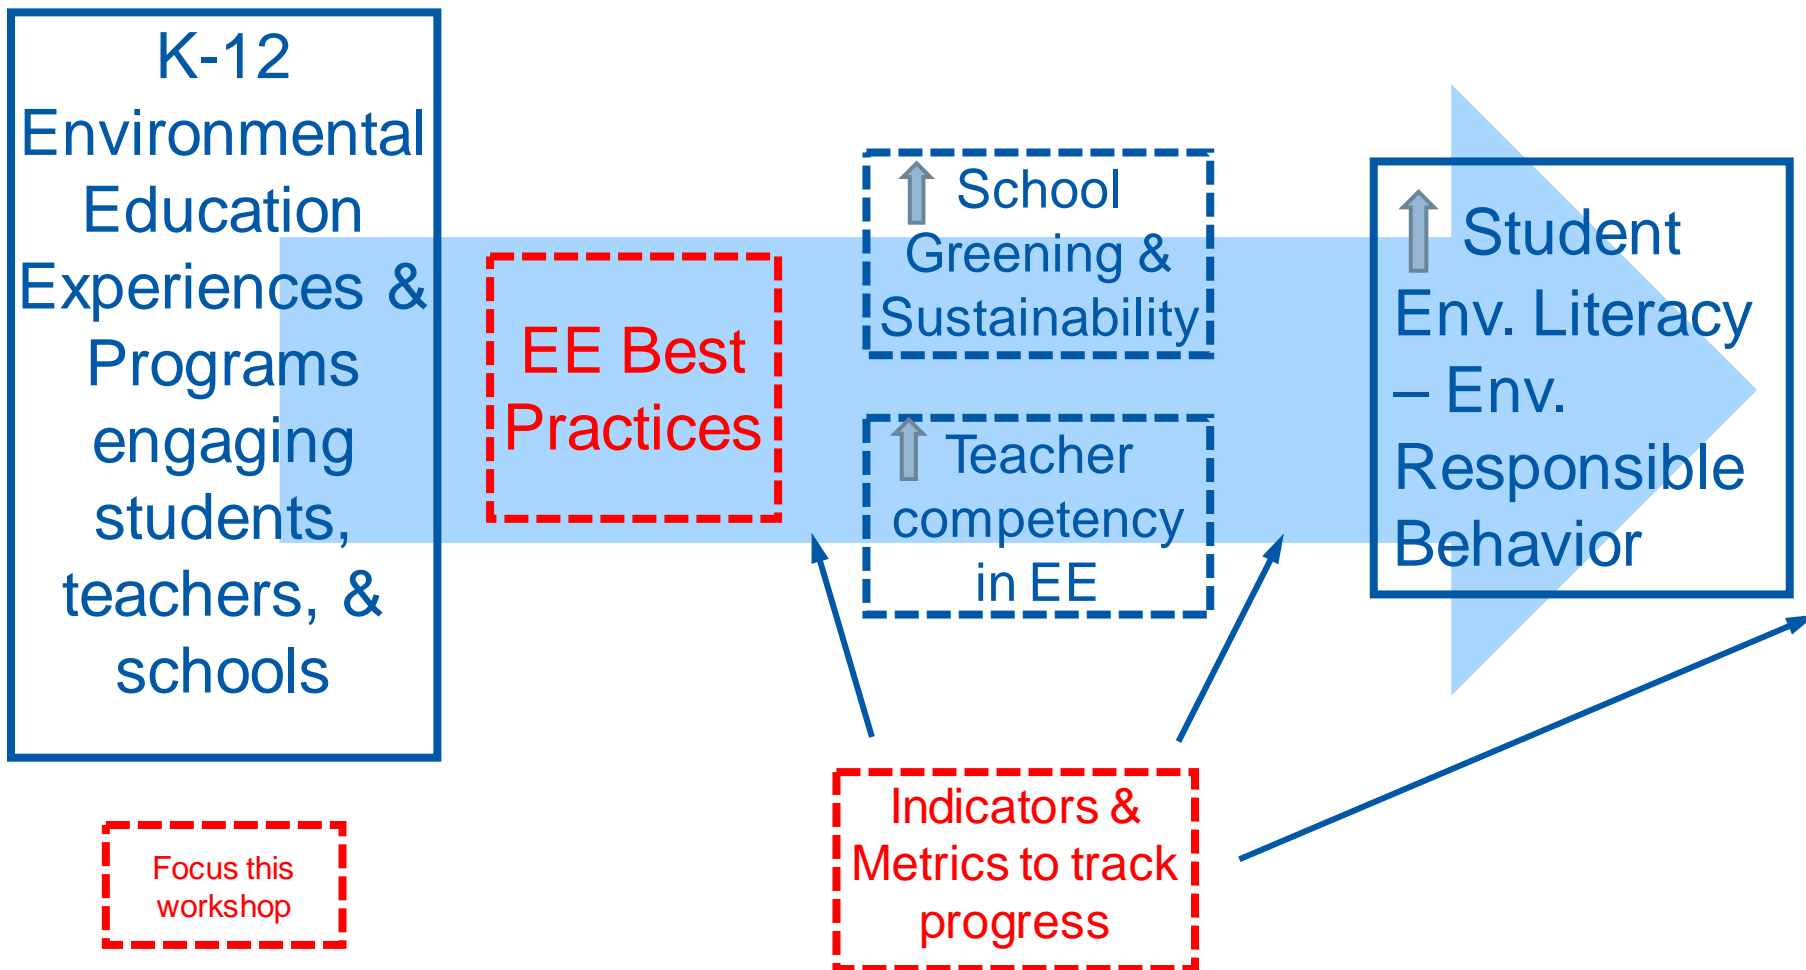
K-12 Environmental Education Experiences & Programs engaging students, teachers, & schools

EE Best Practices

School Greening & Sustainability

Teacher competency in EE

Student Env. Literacy – Env. Responsible Behavior

Focus this workshop

Indicators & Metrics to track progress